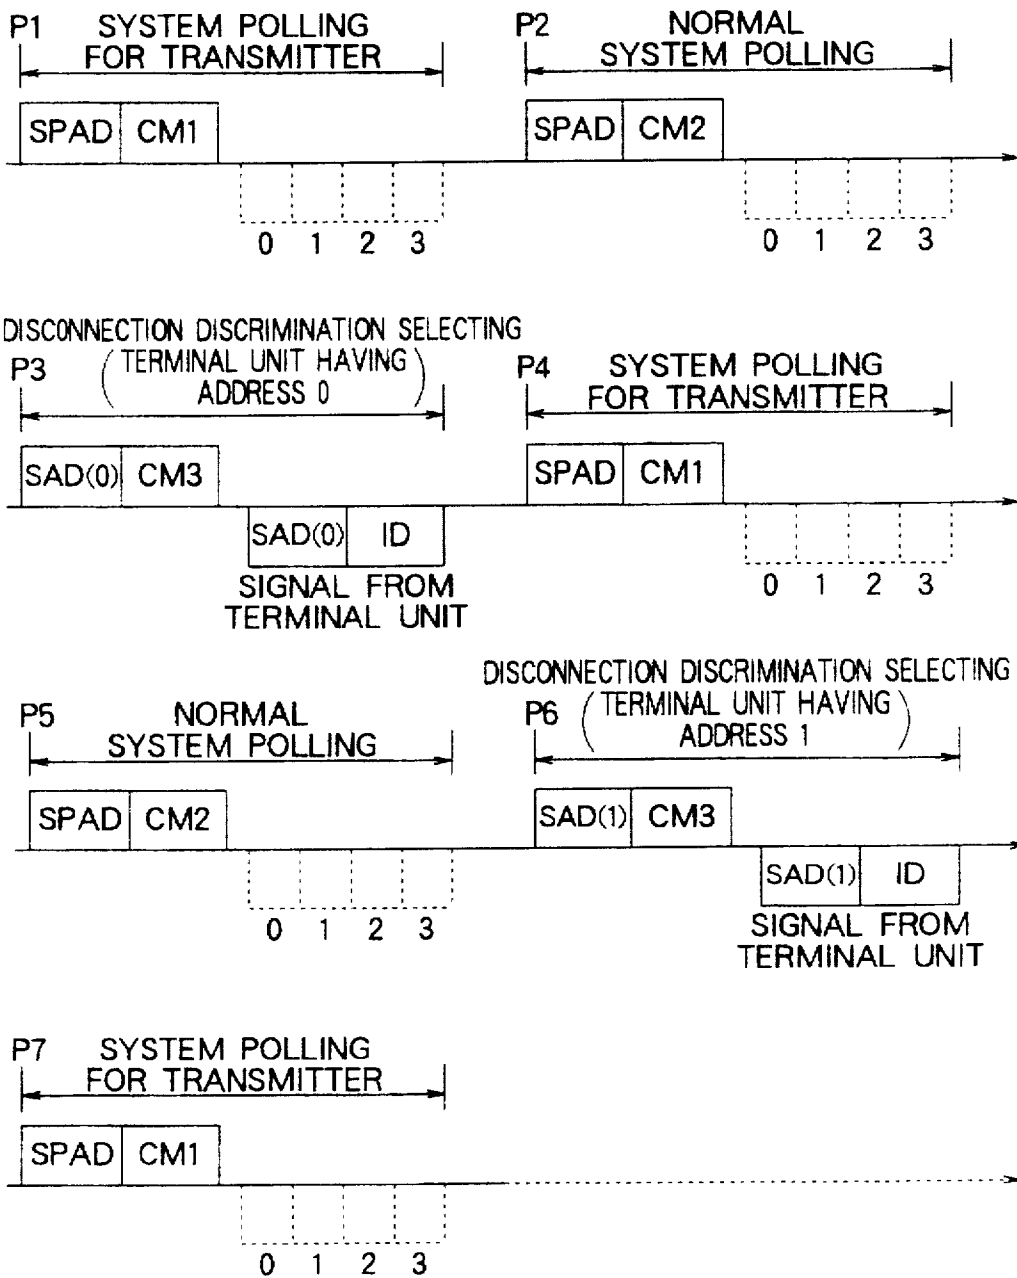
P1 SYSTEM POLLING FOR TRANSMITTER

SPAD CM1

0 1 2 3

P2 NORMAL SYSTEM POLLING

SPAD CM2

0 1 2 3

DISCONNECTION DISCRIMINATION SELECTING
P3 (TERMINAL UNIT HAVING ADDRESS 0)

SAD(0) CM3

SAD(0) ID

SIGNAL FROM TERMINAL UNIT

P4 SYSTEM POLLING FOR TRANSMITTER

SPAD CM1

0 1 2 3

P5 NORMAL SYSTEM POLLING

SPAD CM2

0 1 2 3

DISCONNECTION DISCRIMINATION SELECTING
P6 (TERMINAL UNIT HAVING ADDRESS 1)

SAD(1) CM3

SAD(1) ID

SIGNAL FROM TERMINAL UNIT

P7 SYSTEM POLLING FOR TRANSMITTER

SPAD CM1

0 1 2 3